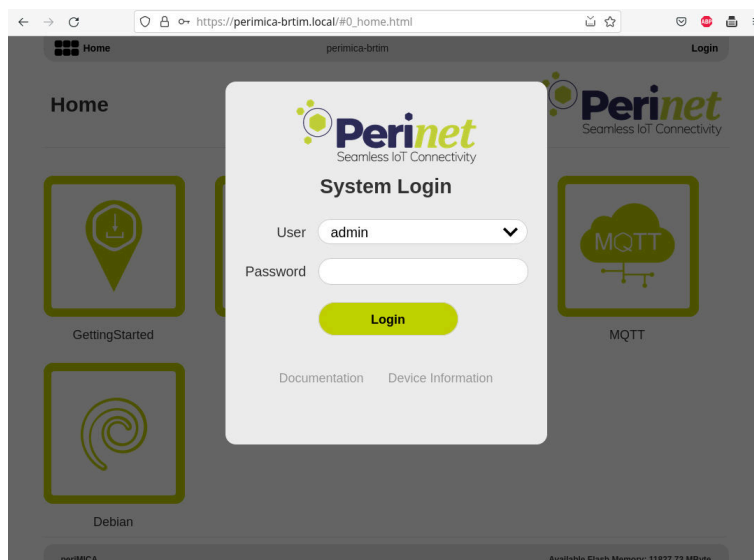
https://perimica-brtim.local/#0_home.html

Home perimica-brtim Login

Home

Perinet
Seamless IoT Connectivity

GettingStarted

MQTT

MQTT

Debian

Perinet
Seamless IoT Connectivity

System Login

User admin

Password

Login

Documentation Device Information

periMICA

Available Flash Memory: 11827.72 MByte